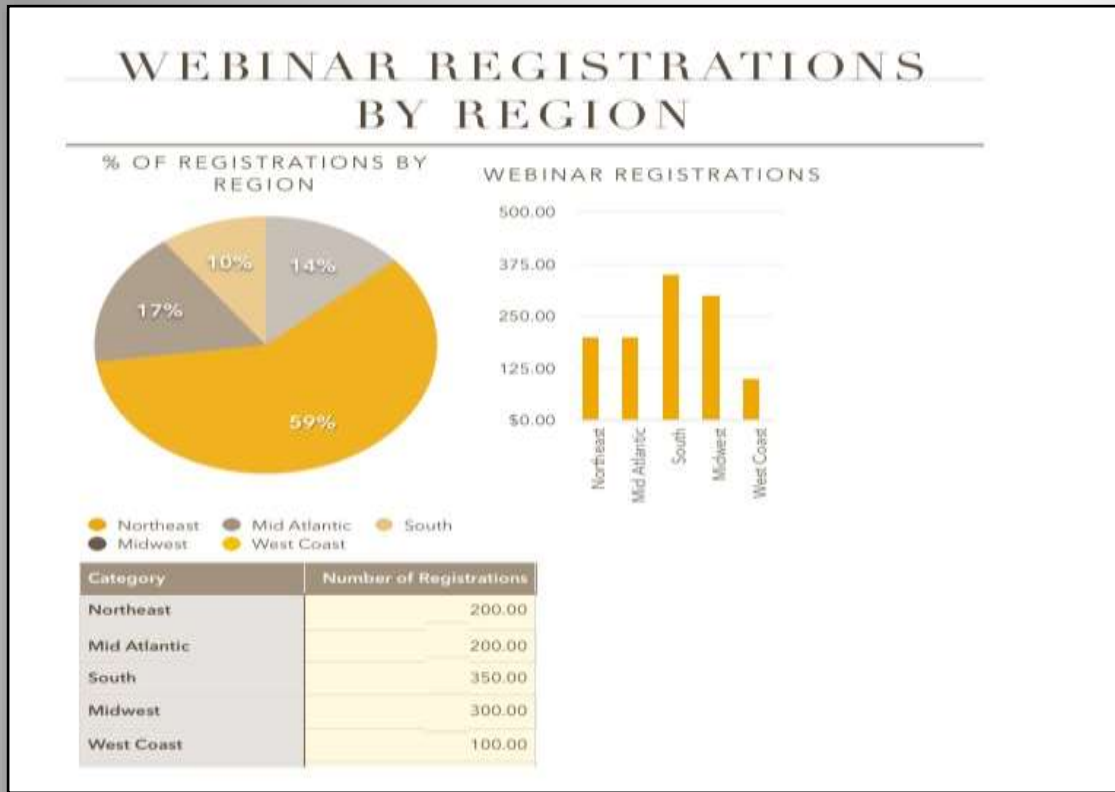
WEBINAR REGISTRATIONS BY REGION

% OF REGISTRATIONS BY REGION

10%
14%
17%
59%

Northeast
Mid Atlantic
South
Midwest
West Coast

WEBINAR REGISTRATIONS

500.00
375.00
250.00
125.00
$0.00

Northeast
Mid Atlantic
South
Midwest
West Coast

| Category | Number of Registrations |
|---|---|
| Northeast | 200.00 |
| Mid Atlantic | 200.00 |
| South | 350.00 |
| Midwest | 300.00 |
| West Coast | 100.00 |